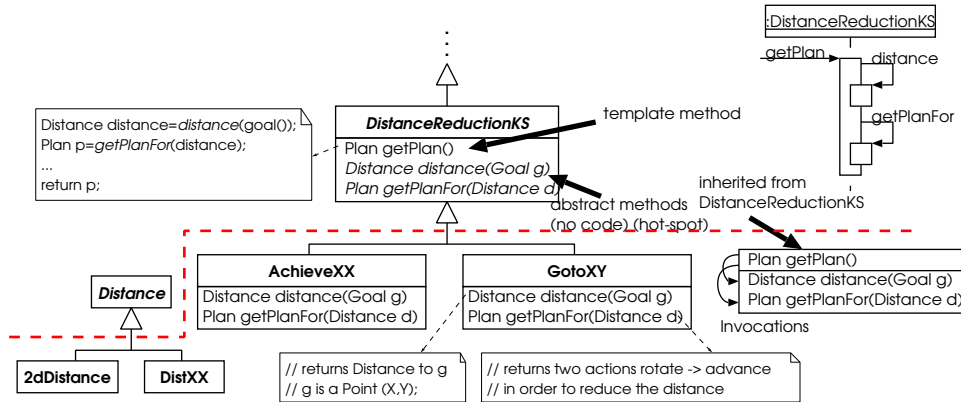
:DistanceReductionKS

getPlan

distance

getPlanFor

Distance distance=*distance*(goal());
Plan p=*getPlanFor*(distance);
...
return p;

***DistanceReductionKS***

Plan getPlan()
*Distance distance(Goal g)*
*Plan getPlanFor(Distance d)*

template method

abstract methods
(no code) (hot-spot)

inherited from
DistanceReductionKS

Plan getPlan()
Distance distance(Goal g)
Plan getPlanFor(Distance d)

Invocations

***Distance***

**AchieveXX**

Distance distance(Goal g)
Plan getPlanFor(Distance d)

**GotoXY**

Distance distance(Goal g)
Plan getPlanFor(Distance d)

**2dDistance**

**DistXX**

// returns Distance to g
// g is a Point (X,Y);

// returns two actions rotate -> advance
// in order to reduce the distance